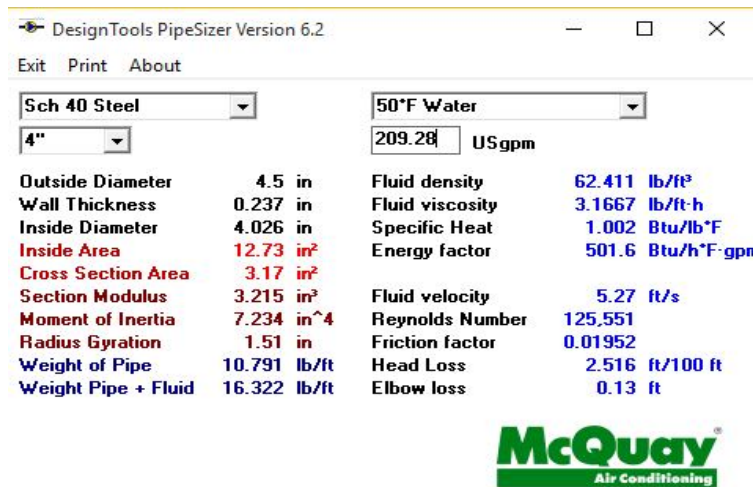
DesignTools PipeSizer Version 6.2

Exit Print About

Sch 40 Steel

4"

50°F Water

209.28 USgpm

| | | | | |
|---|---|---|---|---|
| Outside Diameter | 4.5 in | Fluid density | 62.411 | lb/ft³ |
| Wall Thickness | 0.237 in | Fluid viscosity | 3.1667 | lb/ft-h |
| Inside Diameter | 4.026 in | Specific Heat | 1.002 | Btu/lb°F |
| Inside Area | 12.73 in² | Energy factor | 501.6 | Btu/h°F-gpm |
| Cross Section Area | 3.17 in² | | | |
| Section Modulus | 3.215 in³ | Fluid velocity | 5.27 | ft/s |
| Moment of Inertia | 7.234 in^4 | Reynolds Number | 125,551 | |
| Radius Gyration | 1.51 in | Friction factor | 0.01952 | |
| Weight of Pipe | 10.791 lb/ft | Head Loss | 2.516 | ft/100 ft |
| Weight Pipe + Fluid | 16.322 lb/ft | Elbow loss | 0.13 | ft |

McQuay®
Air Conditioning